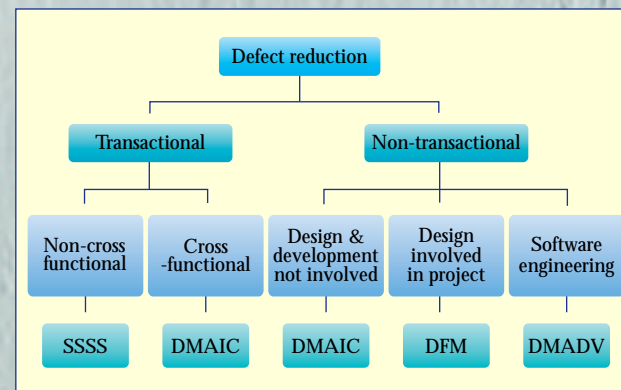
Defect reduction

Transactional

Non-transactional

Non-cross functional

Cross -functional

Design & development not involved

Design involved in project

Software engineering

SSSS

DMAIC

DMAIC

DFM

DMADV